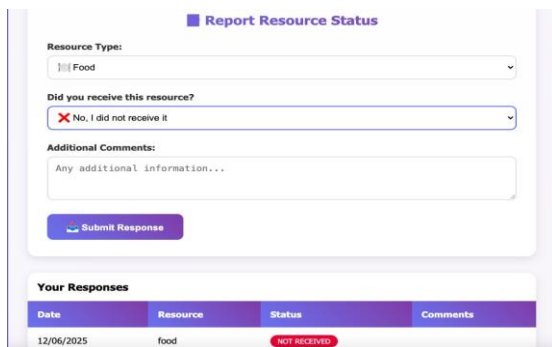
Report Resource Status

Resource Type:

Food

Did you receive this resource?

❌ No, I did not receive it

Additional Comments:

Any additional information...

Submit Response

Your Responses

| Date | Resource | Status | Comments |
|---|---|---|---|
| 12/06/2025 | food | NOT RECEIVED | |